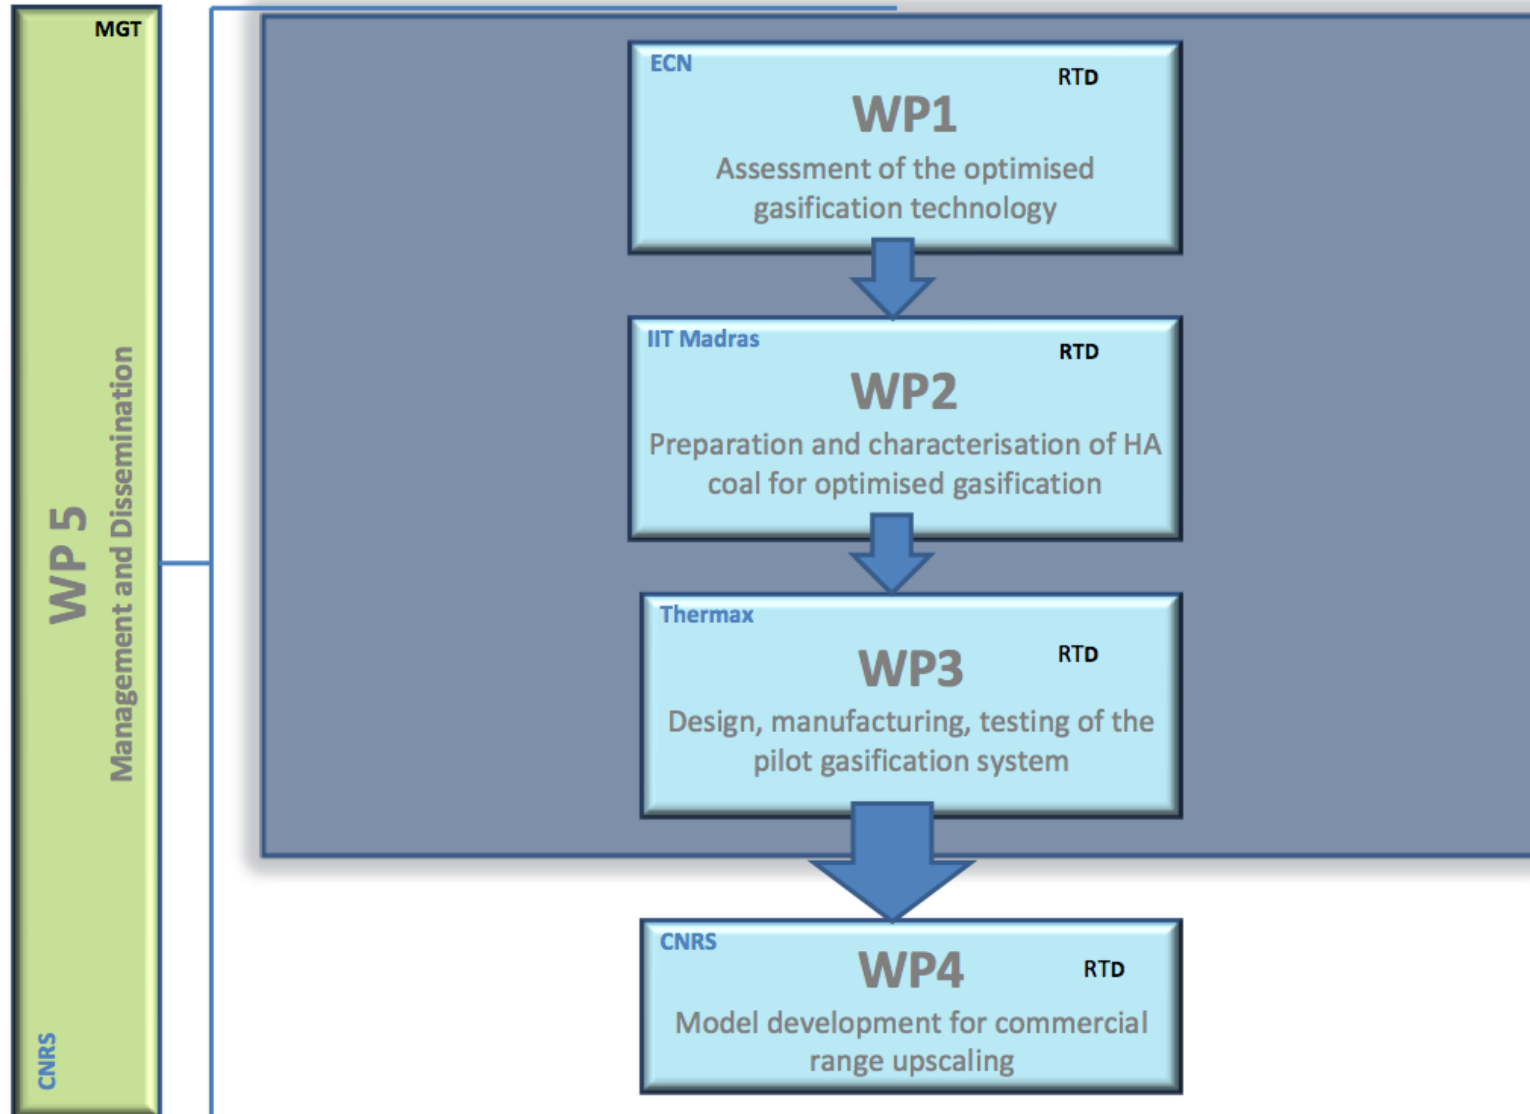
MGT

WP 5
Management and Dissemination

CNRS

ECN
RTD
WP1
Assessment of the optimised gasification technology

IIT Madras
RTD
WP2
Preparation and characterisation of HA coal for optimised gasification

Thermax
WP3
RTD
Design, manufacturing, testing of the pilot gasification system

CNRS
WP4
RTD
Model development for commercial range upscaling